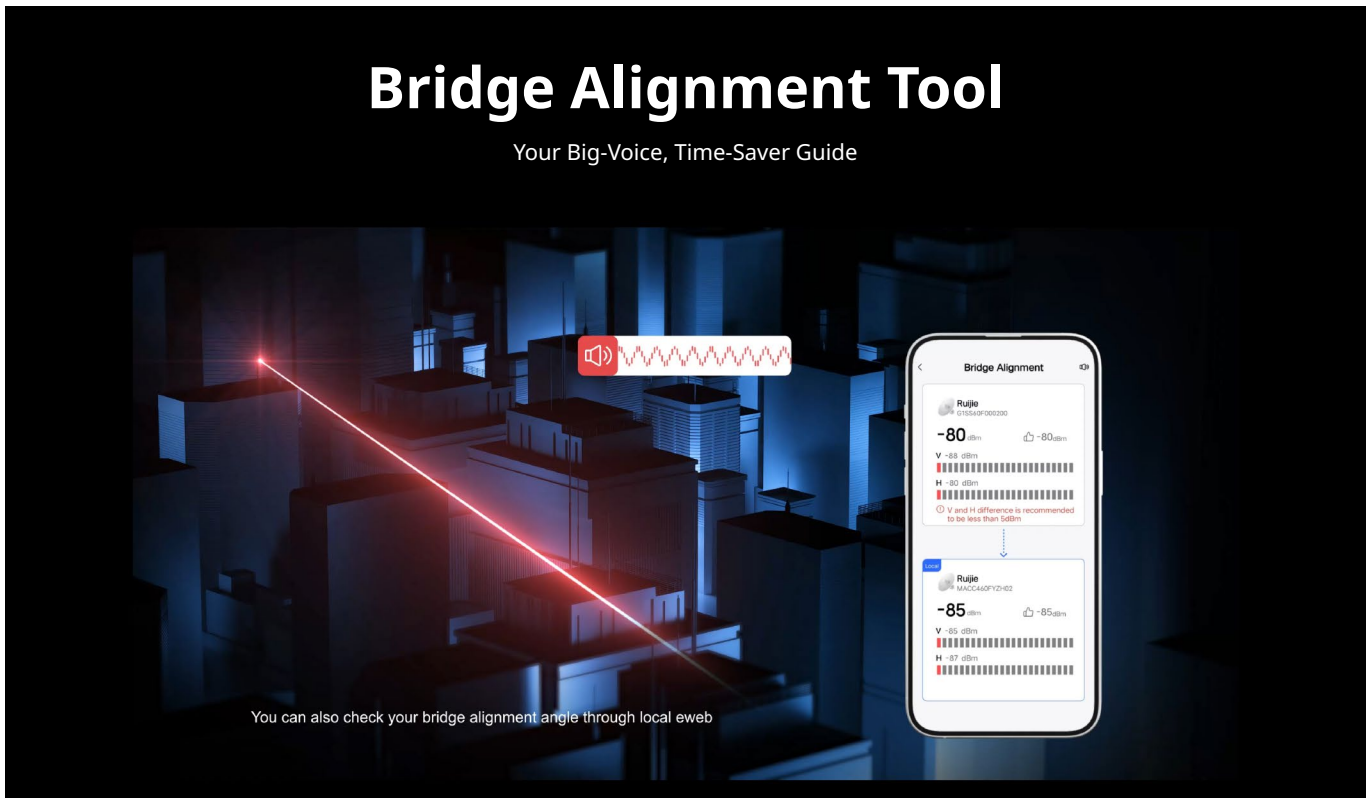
Bridge Alignment Tool

Your Big-Voice, Time-Saver Guide

Bridge Alignment

Ruijie
G1S540F000200

-80 dBm

-80dBm

V -88 dBm

H -80 dBm

V and H difference is recommended to be less than 5dBm

Local

Ruijie
MACC460FYZH02

-85 dBm

-85dBm

V -85 dBm

H -87 dBm

You can also check your bridge alignment angle through local eweb